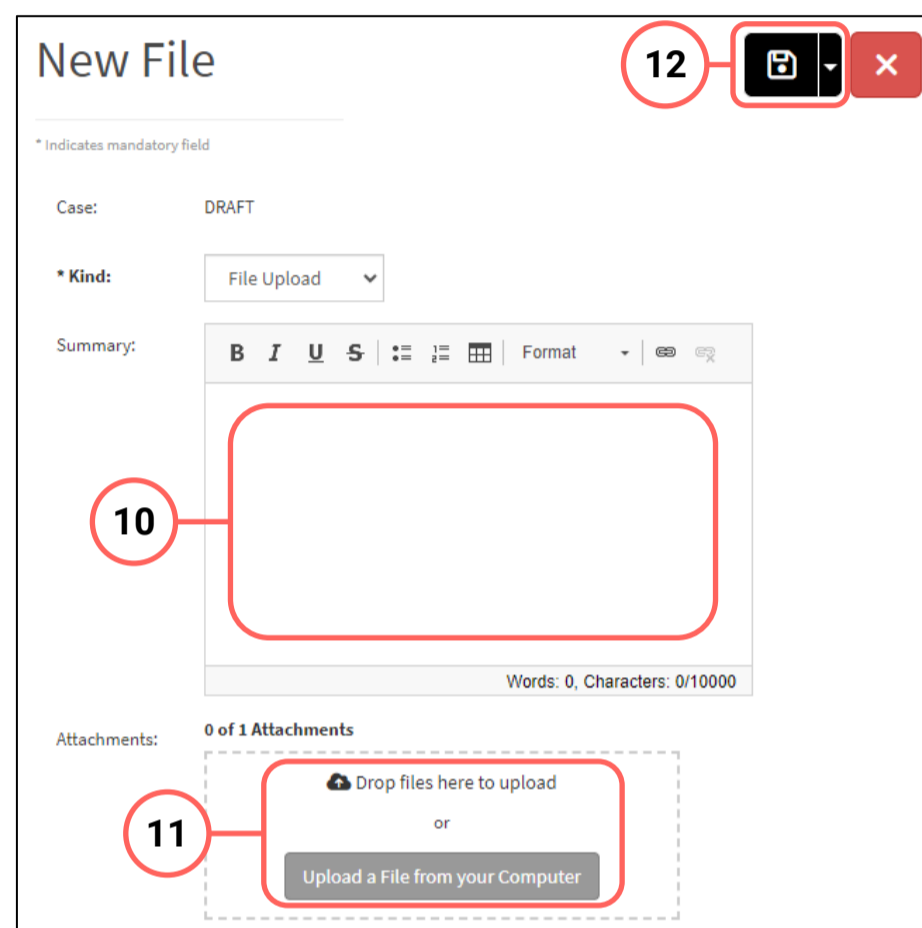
New File

12

* Indicates mandatory field

Case: DRAFT

* Kind: File Upload

Summary:

B I U S Format

10

Words: 0, Characters: 0/10000

Attachments: 0 of 1 Attachments

Drop files here to upload

or

Upload a File from your Computer

11